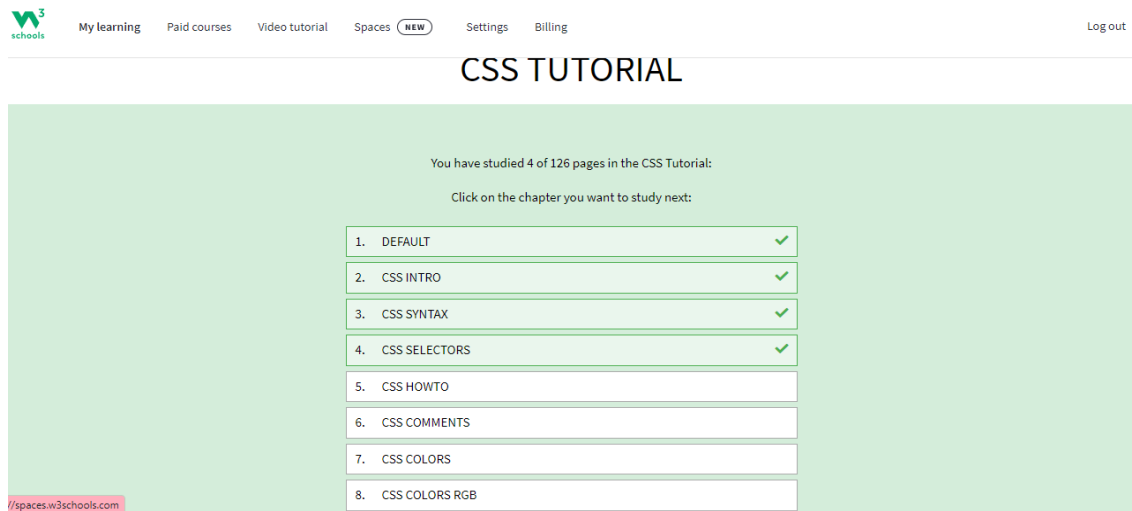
w3 schools

My learning Paid courses Video tutorial Spaces NEW Settings Billing Log out

CSS TUTORIAL

You have studied 4 of 126 pages in the CSS Tutorial:

Click on the chapter you want to study next:

1. DEFAULT
2. CSS INTRO
3. CSS SYNTAX
4. CSS SELECTORS
5. CSS HOWTO
6. CSS COMMENTS
7. CSS COLORS
8. CSS COLORS RGB

//spaces.w3schools.com